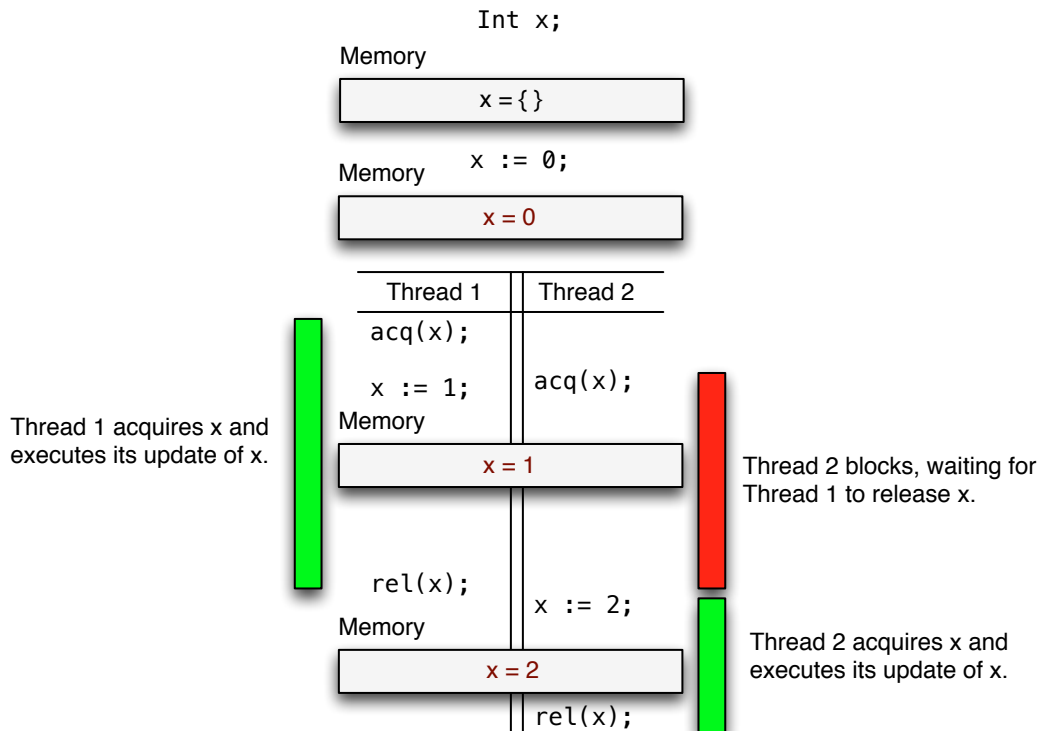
Int x;

Memory

x = { }

x := 0;

Memory

x = 0

| Thread 1 | Thread 2 |
|---|---|
| acq(x); | |
| x := 1; | acq(x); |

Thread 1 acquires x and executes its update of x.

Memory

x = 1

Thread 2 blocks, waiting for Thread 1 to release x.

rel(x);

x := 2;

Memory

Thread 2 acquires x and executes its update of x.

x = 2

rel(x);